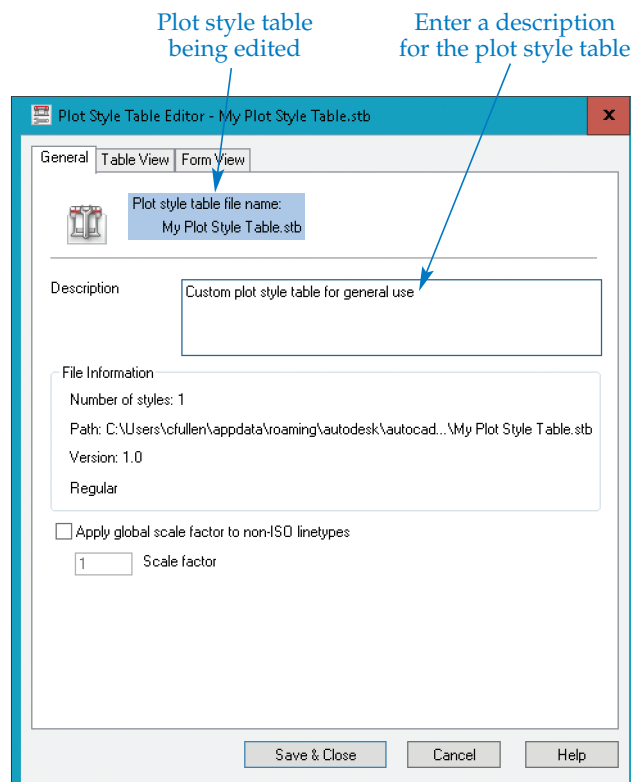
Plot style table being edited

Enter a description for the plot style table

Plot Style Table Editor - My Plot Style Table.stb

x

General | Table View | Form View

Plot style table file name:
My Plot Style Table.stb

Description

Custom plot style table for general use

File Information

Number of styles: 1

Path: C:\Users\cfullen\appdata\roaming\autodesk\autocad...\My Plot Style Table.stb

Version: 1.0

Regular

Apply global scale factor to non-ISO linetypes

1 Scale factor

Save & Close | Cancel | Help